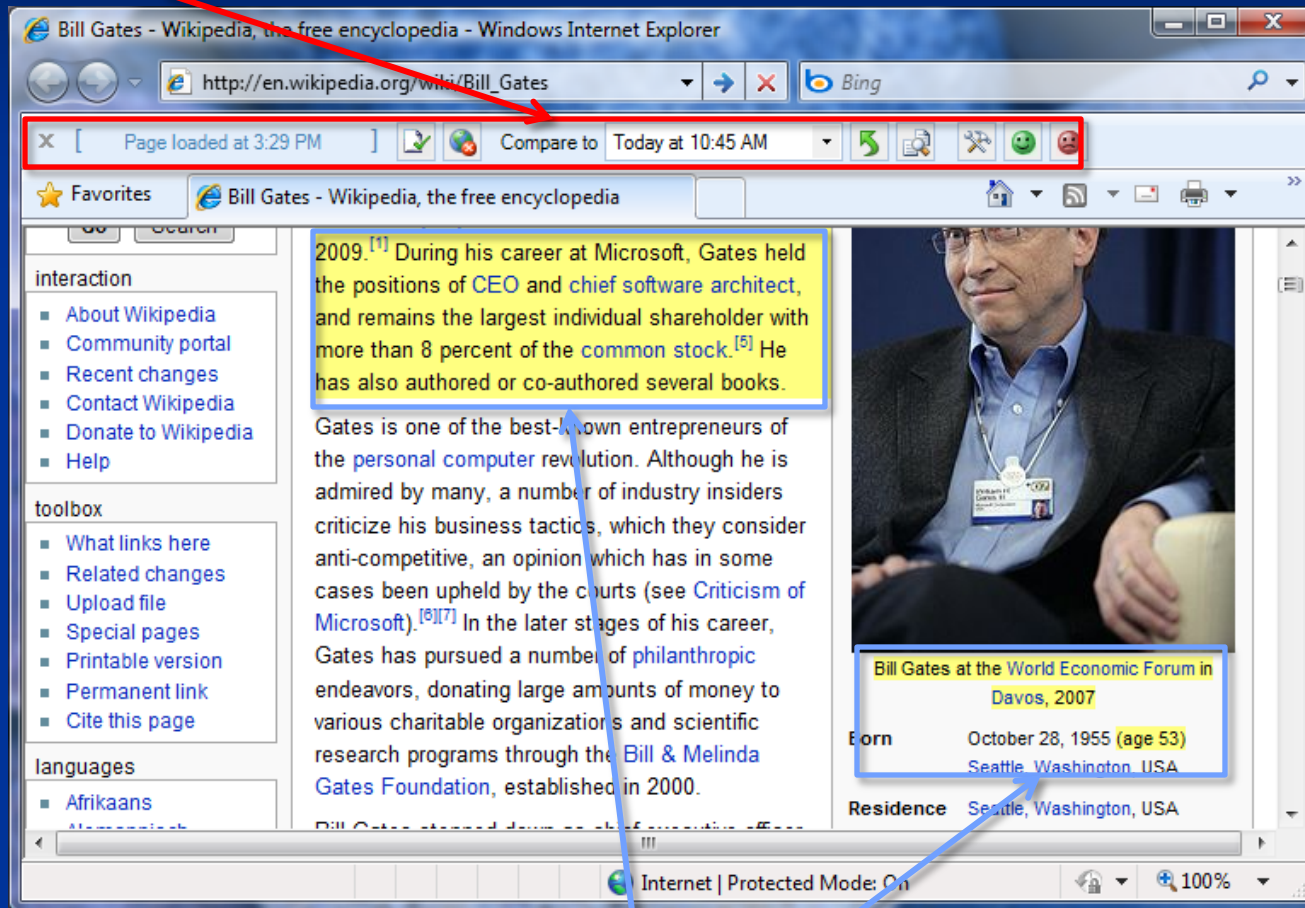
Bill Gates - Wikipedia, the free encyclopedia - Windows Internet Explorer

http://en.wikipedia.org/wiki/Bill_Gates

Bing

[ Page loaded at 3:29 PM ] Compare to Today at 10:45 AM

Favorites Bill Gates - Wikipedia, the free encyclopedia

interaction
- About Wikipedia
- Community portal
- Recent changes
- Contact Wikipedia
- Donate to Wikipedia
- Help

toolbox
- What links here
- Related changes
- Upload file
- Special pages
- Printable version
- Permanent link
- Cite this page

languages
- Afrikaans

2009.$^{[1]}$ During his career at Microsoft, Gates held the positions of CEO and chief software architect, and remains the largest individual shareholder with more than 8 percent of the common stock.$^{[5]}$ He has also authored or co-authored several books.

Gates is one of the best-known entrepreneurs of the personal computer revolution. Although he is admired by many, a number of industry insiders criticize his business tactics, which they consider anti-competitive, an opinion which has in some cases been upheld by the courts (see Criticism of Microsoft).$^{[6][7]}$ In the later stages of his career, Gates has pursued a number of philanthropic endeavors, donating large amounts of money to various charitable organizations and scientific research programs through the Bill & Melinda Gates Foundation, established in 2000.

Bill Gates at the World Economic Forum in Davos, 2007

Born October 28, 1955 (age 53) Seattle, Washington, USA

Residence Seattle, Washington, USA

Internet | Protected Mode: On

100%